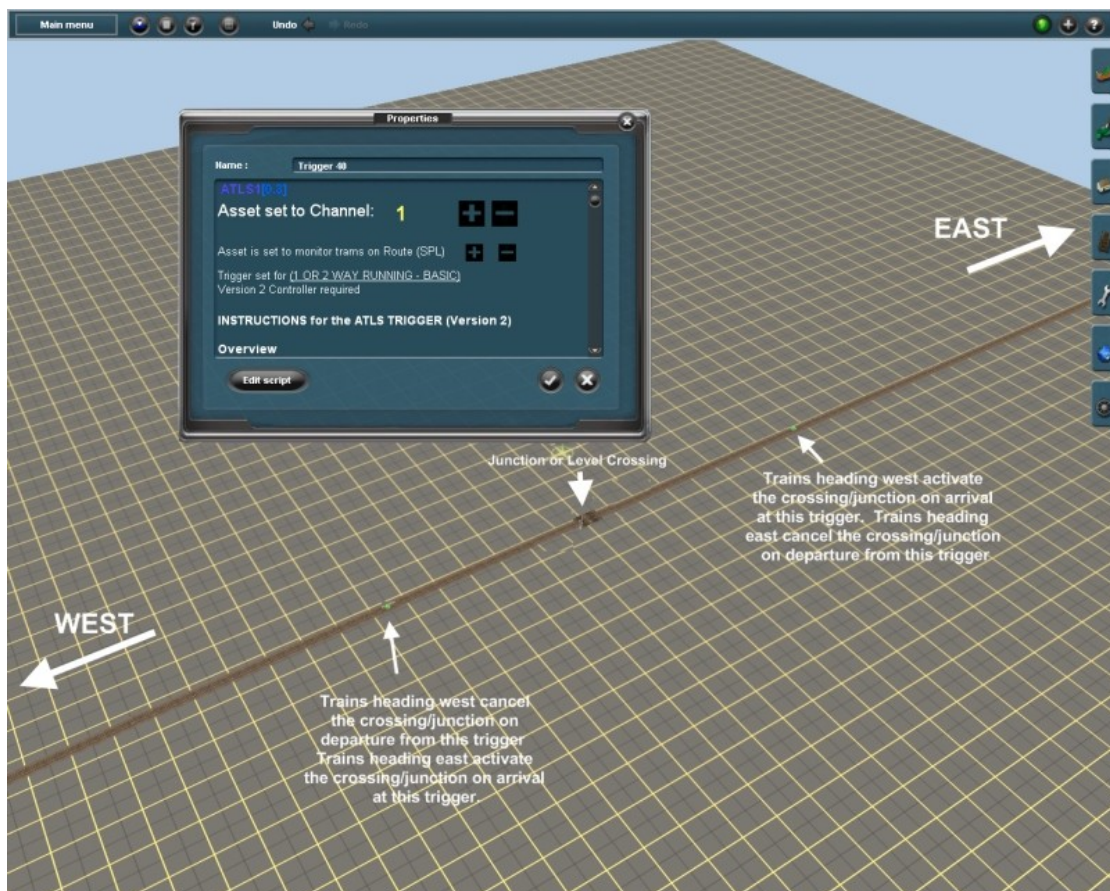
Main menu

Undo

Redo

Properties

Name : Trigger 40

ATLS1[0.3]

Asset set to Channel: 1

Asset is set to monitor trams on Route (SPL)

Trigger set for (1 OR 2 WAY RUNNING - BASIC)
Version 2 Controller required

INSTRUCTIONS for the ATLS TRIGGER (Version 2)

Overview

Edit script

EAST

Junction or Level Crossing

Trains heading west activate the crossing/junction on arrival at this trigger. Trains heading east cancel the crossing/junction on departure from this trigger.

WEST

Trains heading west cancel the crossing/junction on departure from this trigger Trains heading east activate the crossing/junction on arrival at this trigger.